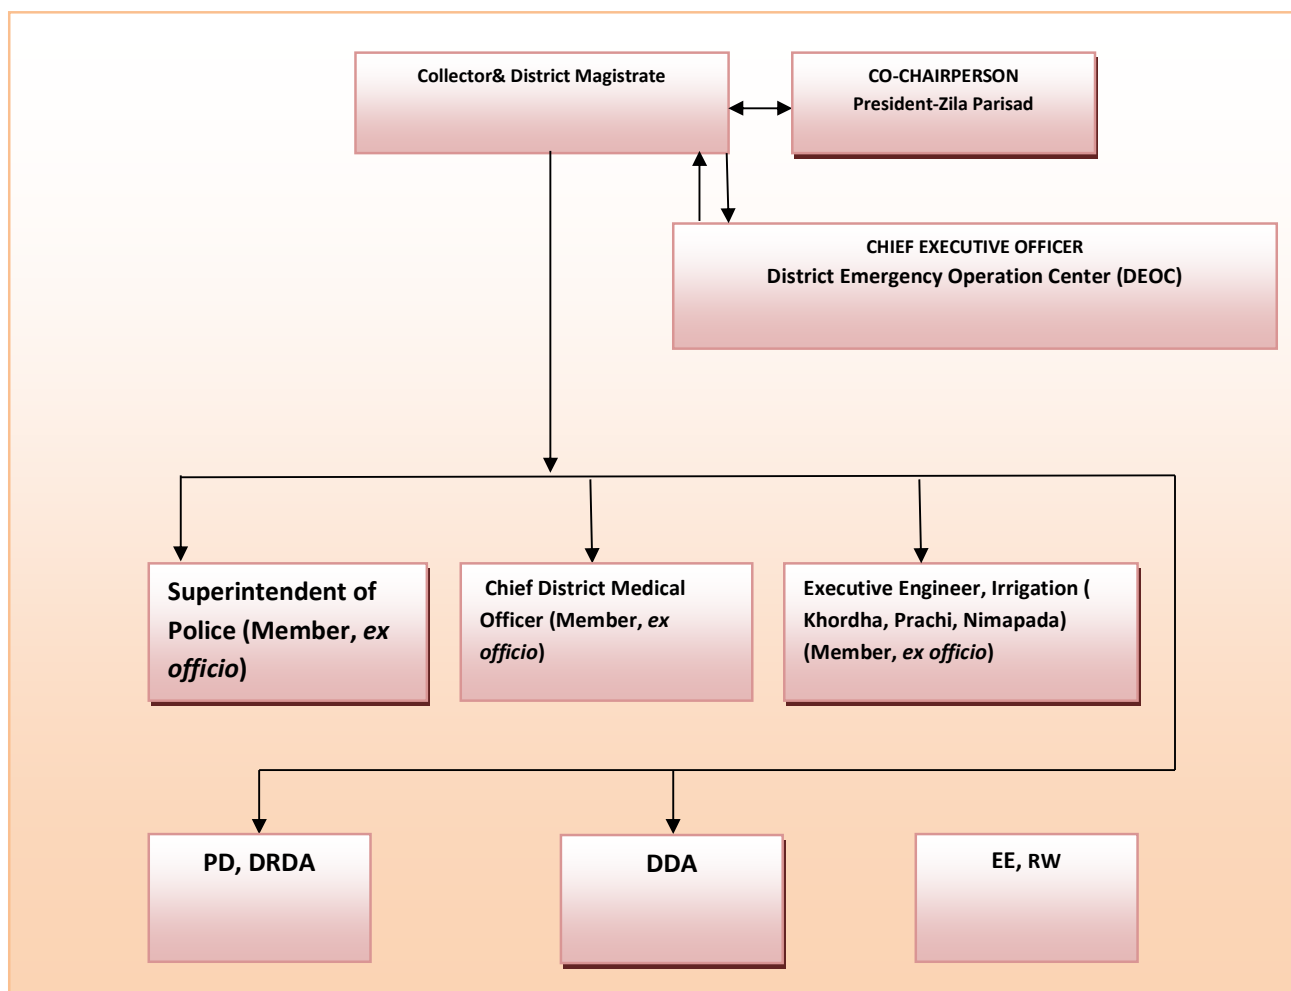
Collector& District Magistrate

CO-CHAIRPERSON
President-Zila Parisad

CHIEF EXECUTIVE OFFICER
District Emergency Operation Center (DEOC)

Superintendent of Police (Member, *ex officio*)

Chief District Medical Officer (Member, *ex officio*)

Executive Engineer, Irrigation ( Khordha, Prachi, Nimapada) (Member, *ex officio*)

PD, DRDA

DDA

EE, RW